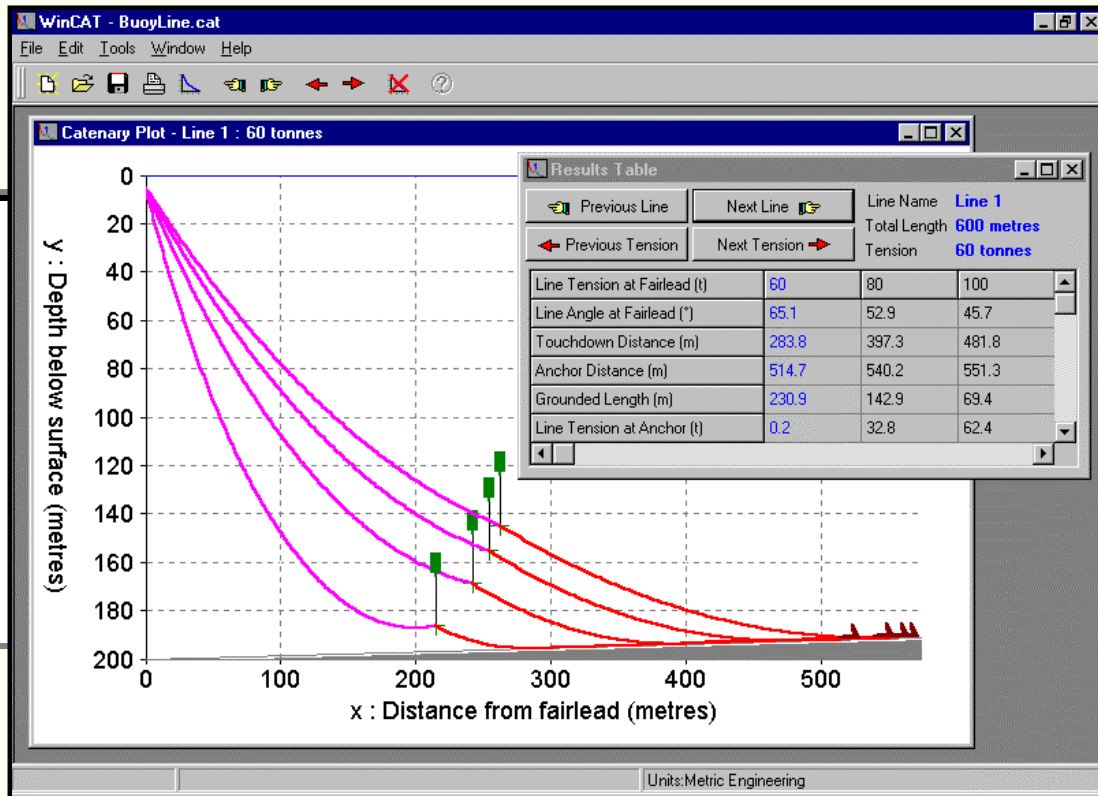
WinCAT - BuoyLine.cat

File Edit Tools Window Help

Catenary Plot - Line 1 : 60 tonnes

Results Table

Previous Line
Next Line
Previous Tension
Next Tension

Line Name Line 1
Total Length 600 metres
Tension 60 tonnes

| Line Tension at Fairlead (t) | 60 | 80 | 100 |
|---|---|---|---|
| Line Angle at Fairlead (°) | 65.1 | 52.9 | 45.7 |
| Touchdown Distance (m) | 283.8 | 397.3 | 481.8 |
| Anchor Distance (m) | 514.7 | 540.2 | 551.3 |
| Grounded Length (m) | 230.9 | 142.9 | 69.4 |
| Line Tension at Anchor (t) | 0.2 | 32.8 | 62.4 |

y : Depth below surface (metres)

0
20
40
60
80
100
120
140
160
180
200

0 100 200 300 400 500

x : Distance from fairlead (metres)

Units:Metric Engineering